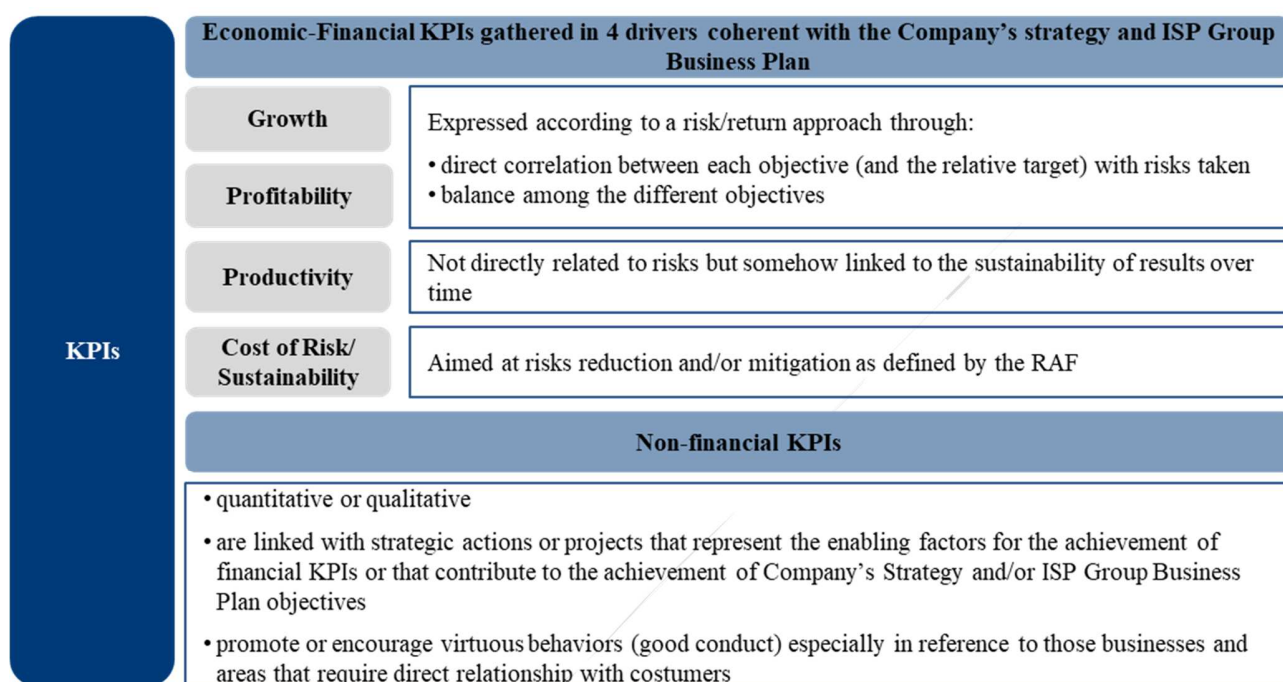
KPIs

Economic-Financial KPIs gathered in 4 drivers coherent with the Company's strategy and ISP Group Business Plan

Growth

Profitability

Expressed according to a risk/return approach through:

• direct correlation between each objective (and the relative target) with risks taken
• balance among the different objectives

Productivity

Not directly related to risks but somehow linked to the sustainability of results over time

Cost of Risk/ Sustainability

Aimed at risks reduction and/or mitigation as defined by the RAF

Non-financial KPIs

• quantitative or qualitative

• are linked with strategic actions or projects that represent the enabling factors for the achievement of financial KPIs or that contribute to the achievement of Company's Strategy and/or ISP Group Business Plan objectives

• promote or encourage virtuous behaviors (good conduct) especially in reference to those businesses and areas that require direct relationship with costumers